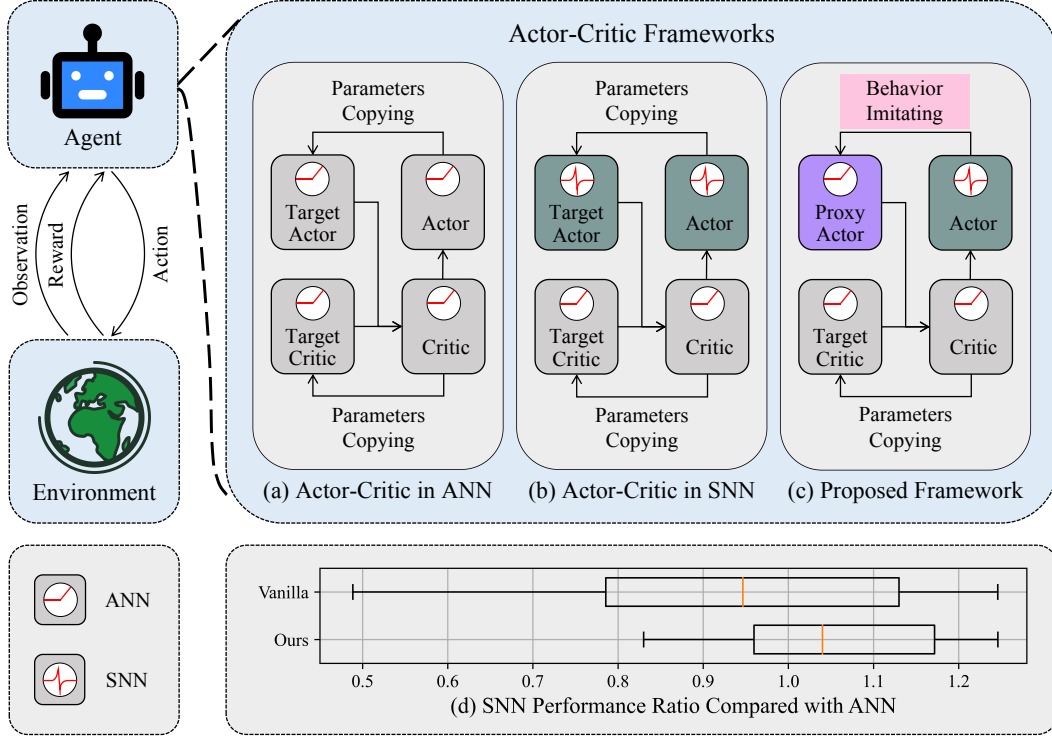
Agent

Observation

Reward

Action

Environment

ANN

SNN

Actor-Critic Frameworks

Parameters Copying

Target Actor

Actor

Target Critic

Critic

Parameters Copying

(a) Actor-Critic in ANN

Parameters Copying

Target Actor

Actor

Target Critic

Critic

Parameters Copying

(b) Actor-Critic in SNN

Behavior Imitating

Proxy Actor

Actor

Target Critic

Critic

Parameters Copying

(c) Proposed Framework

Vanilla

Ours

0.5 0.6 0.7 0.8 0.9 1.0 1.1 1.2

(d) SNN Performance Ratio Compared with ANN